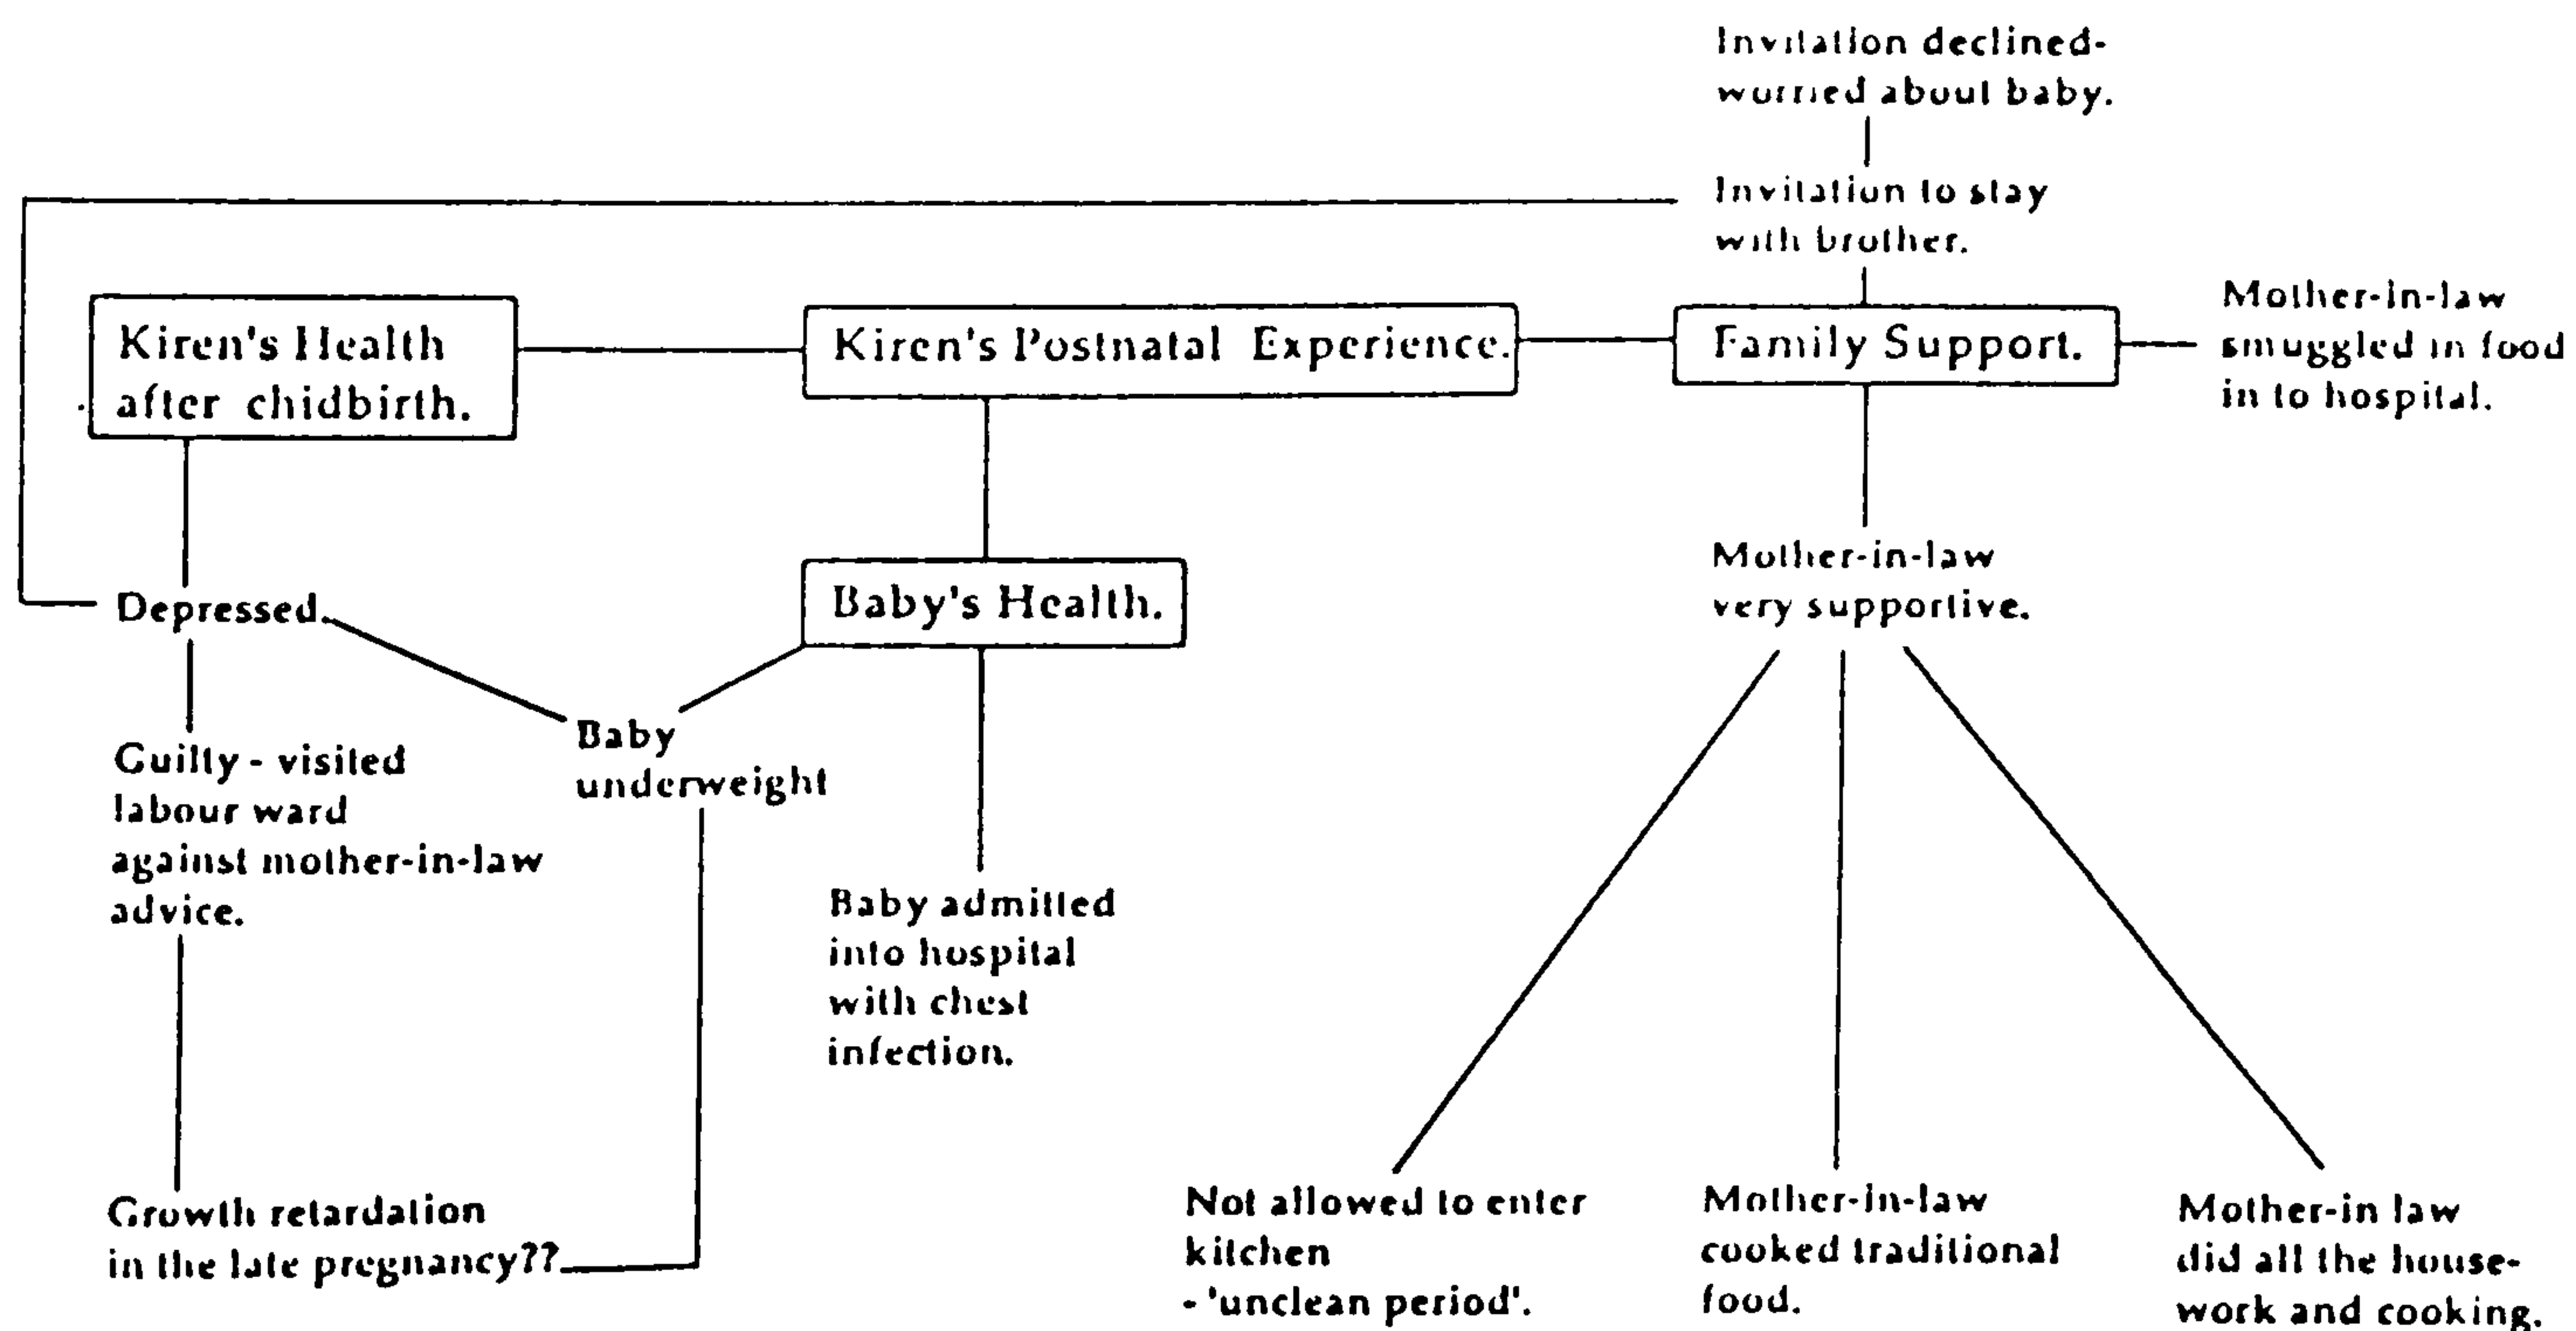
Invitation declined-worried about baby.

Invitation to stay with brother.

Kiren's Health after chidbirth.

Kiren's Postnatal Experience.

Family Support.

Mother-in-law smuggled in food in to hospital.

Depressed.

Baby's Health.

Mother-in-law very supportive.

Guilty - visited labour ward against mother-in-law advice.

Baby underweight

Baby admitted into hospital with chest infection.

Growth retardation in the late pregnancy??

Not allowed to enter kitchen - 'unclean period'.

Mother-in-law cooked traditional food.

Mother-in law did all the housework and cooking.